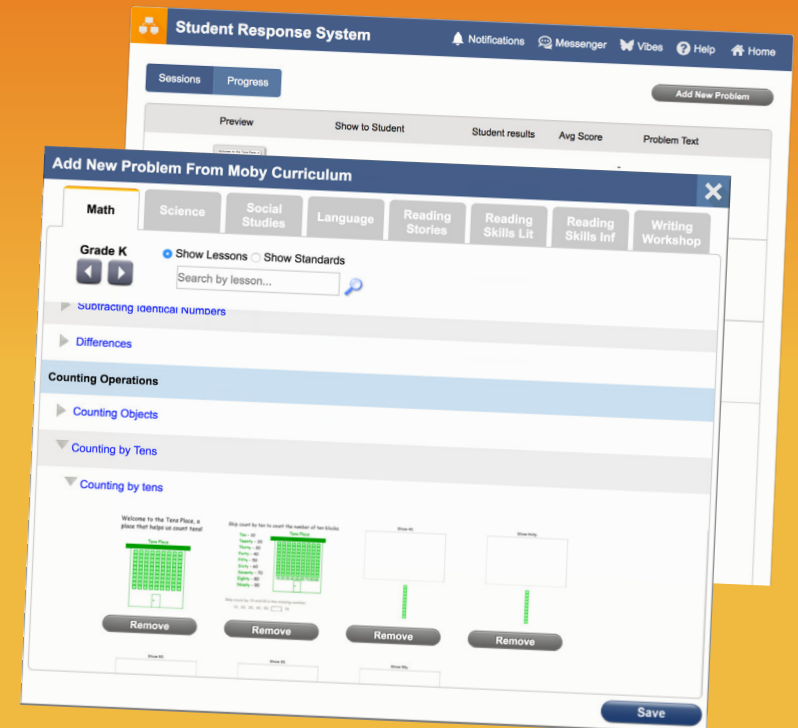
Student Response System

Notifications Messenger Vibes Help Home

Sessions Progress

Add New Problem

Preview Show to Student Student results Avg Score Problem Text

Add New Problem From Moby Curriculum

Math Science Social Studies Language Reading Stories Reading Skills Lit Reading Skills Inf Writing Workshop

Grade K

Show Lessons Show Standards

Search by lesson...

Subtracting Identical Numbers

Differences

Counting Operations

Counting Objects

Counting by Tens

Counting by tens

Welcome to the Tens Place, a place that helps us count tens!

Tens Place

Skip count by ten to count the number of ten blocks.

Tens Place

Show 40

Show thirty

Remove

Remove

Remove

Remove

Save